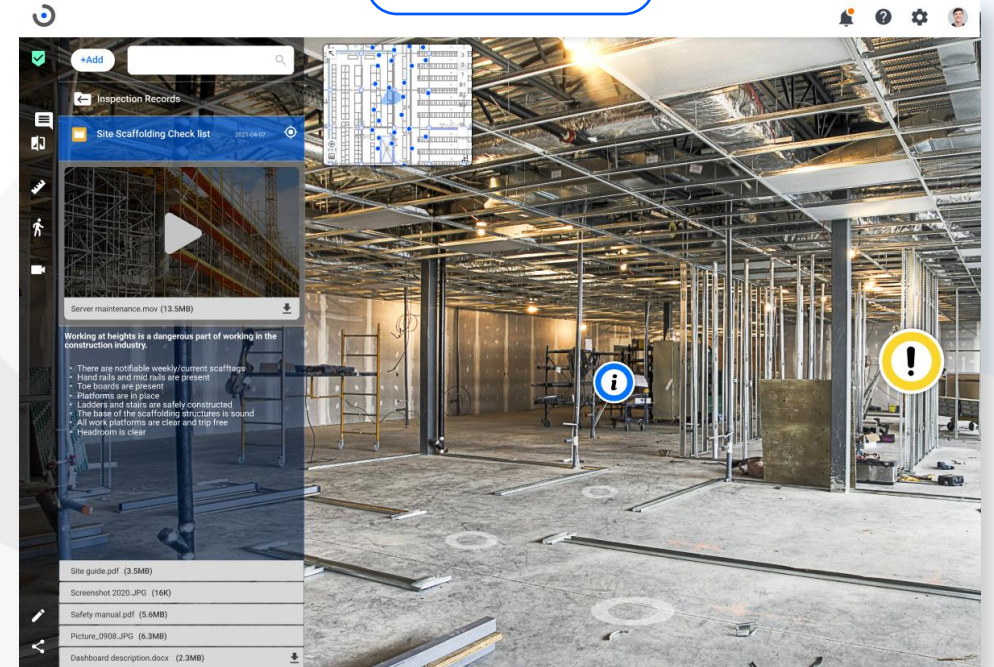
+Add

Inspection Records

Site Scaffolding Check list 2021-04-07

Server maintenance.mov (13.5MB)

Working at heights is a dangerous part of working in the construction industry.

- There are notifiable weekly/current scafftags
- Hand rails and mid rails are present
- Toe boards are present
- Platforms are in place
- Ladders and stairs are safely constructed
- The base of the scaffolding structures is sound
- All work platforms are clear and trip free
- Headroom is clear

Site guide.pdf (3.5MB)

Screenshot 2020.JPG (16K)

Safety manual.pdf (5.6MB)

Picture_0908.JPG (6.3MB)

Dashboard description.docx (2.3MB)